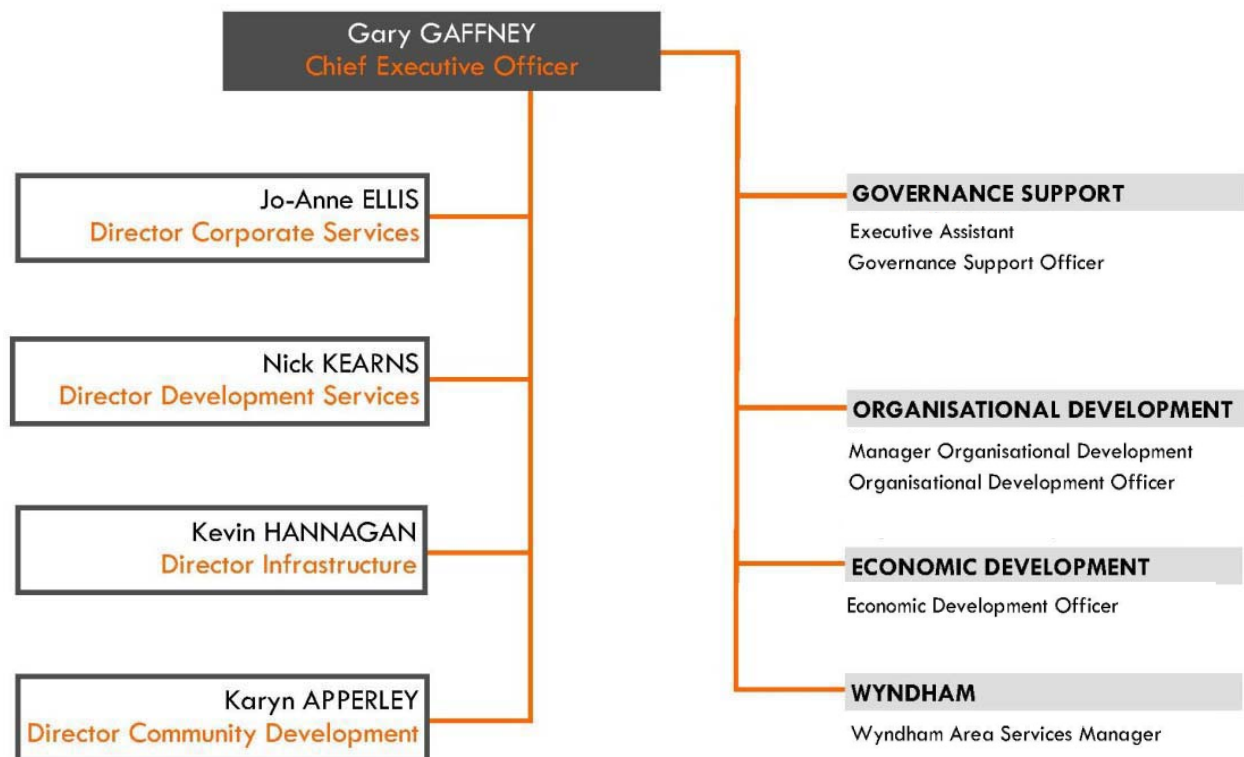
Gary GAFFNEY
Chief Executive Officer

Jo-Anne ELLIS
Director Corporate Services

Nick KEARNS
Director Development Services

Kevin HANNAGAN
Director Infrastructure

Karyn APPERLEY
Director Community Development

GOVERNANCE SUPPORT
Executive Assistant
Governance Support Officer

ORGANISATIONAL DEVELOPMENT
Manager Organisational Development
Organisational Development Officer

ECONOMIC DEVELOPMENT
Economic Development Officer

WYNDHAM
Wyndham Area Services Manager